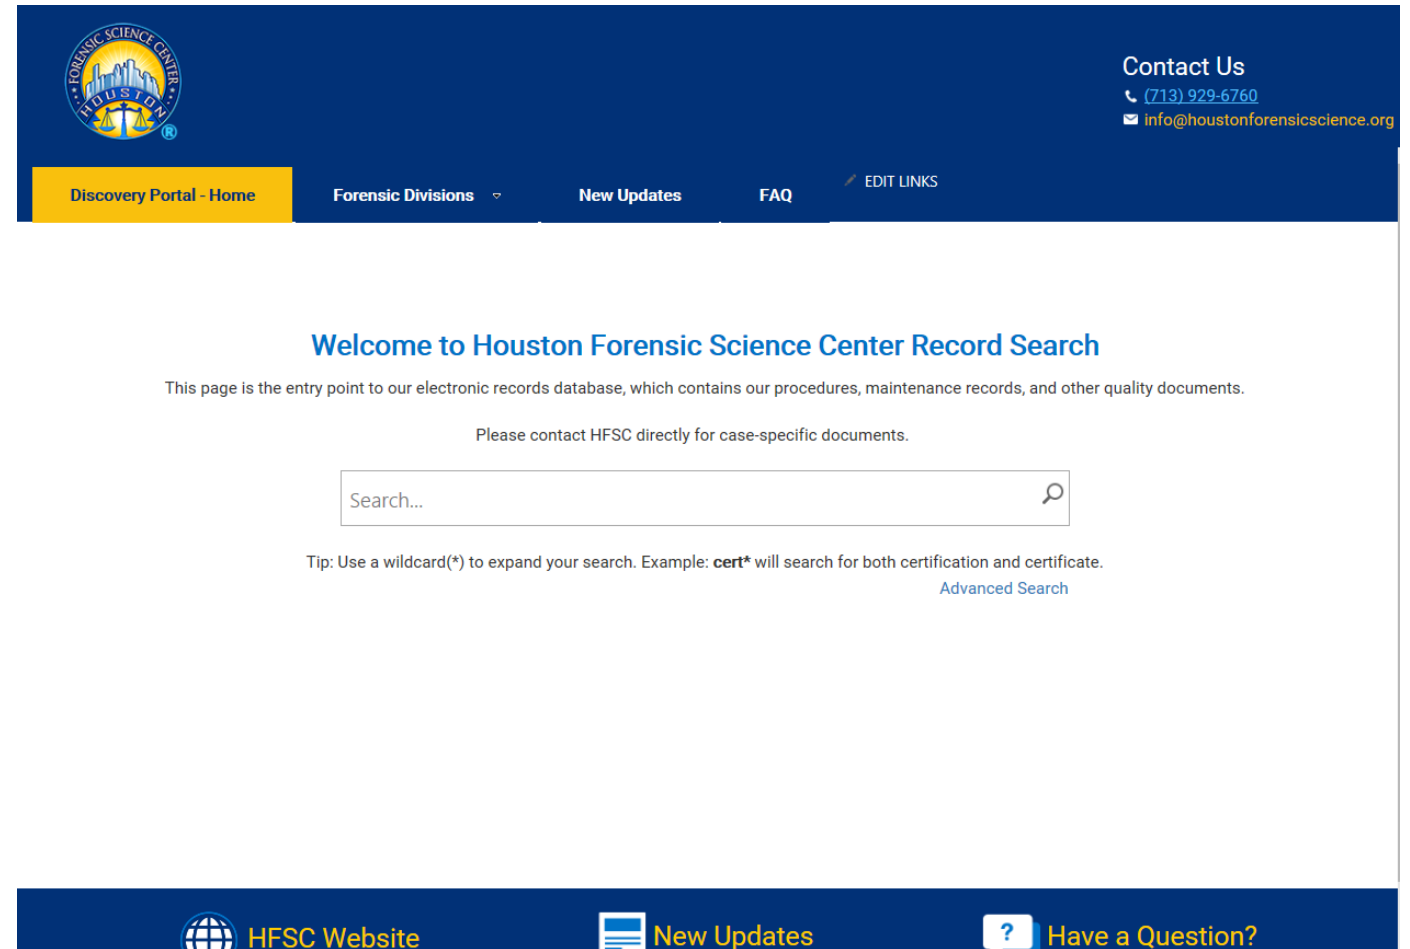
FORENSIC SCIENCE CENTER HOUSTON

Contact Us
(713) 929-6760
info@houstonforensicscience.org

Discovery Portal - Home
Forensic Divisions
New Updates
FAQ
EDIT LINKS

Welcome to Houston Forensic Science Center Record Search

This page is the entry point to our electronic records database, which contains our procedures, maintenance records, and other quality documents.

Please contact HFSC directly for case-specific documents.

Search...

Tip: Use a wildcard(*) to expand your search. Example: **cert*** will search for both certification and certificate.

Advanced Search

HFSC Website
New Updates
Have a Question?